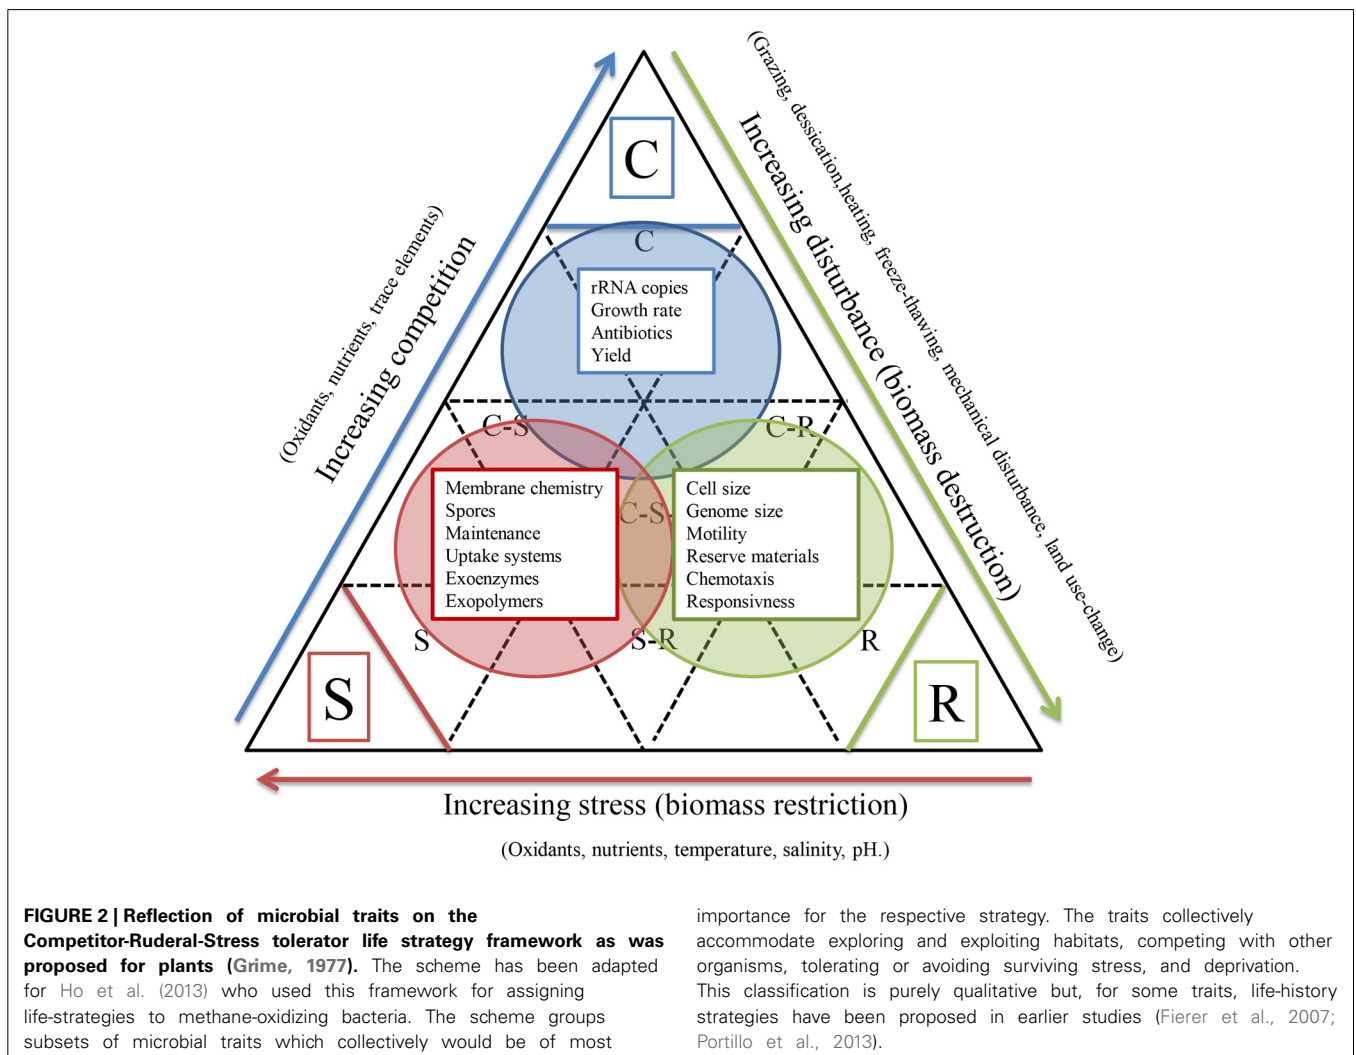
(Grazing, dessication,heating, freeze-thawing, mechanical disturbance, land use-change)

Increasing disturbance (biomass destruction)

(Oxidants, nutrients, trace elements)

Increasing competition

C

C

rRNA copies
Growth rate
Antibiotics
Yield

C-S

C-R

Membrane chemistry
Spores
Maintenance
Uptake systems
Exoenzymes
Exopolymers

C-S

Cell size
Genome size
Motility
Reserve materials
Chemotaxis
Responsivness

S

S-R

R

S

R

Increasing stress (biomass restriction)

(Oxidants, nutrients, temperature, salinity, pH.)

FIGURE 2 | Reflection of microbial traits on the Competitor-Ruderal-Stress tolerator life strategy framework as was proposed for plants (Grime, 1977). The scheme has been adapted for Ho et al. (2013) who used this framework for assigning life-strategies to methane-oxidizing bacteria. The scheme groups subsets of microbial traits which collectively would be of most importance for the respective strategy. The traits collectively accommodate exploring and exploiting habitats, competing with other organisms, tolerating or avoiding surviving stress, and deprivation. This classification is purely qualitative but, for some traits, life-history strategies have been proposed in earlier studies (Fierer et al., 2007; Portillo et al., 2013).